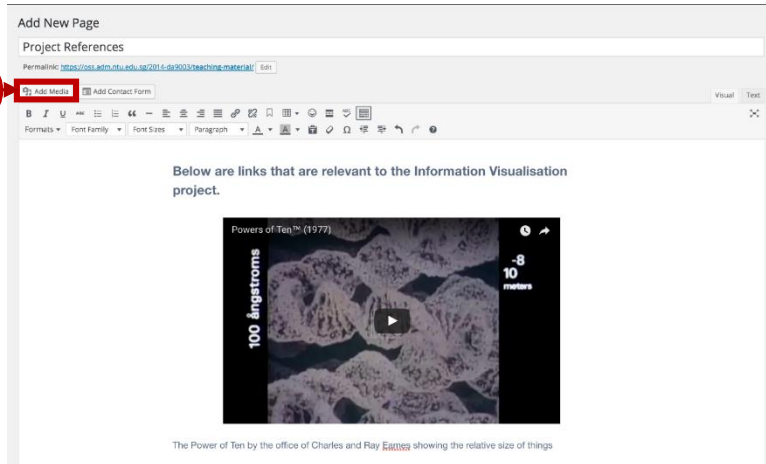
Add New Page

Project References

Permalink: https://oss.adm.ntu.edu.sg/2014-da9003/teaching-material/ Edit

Add Media Add Contact Form

Visual Text

Formats Font Family Font Sizes Paragraph

Below are links that are relevant to the Information Visualisation project.

Powers of Ten™ (1977)

100 ångstroms

$10^{-8}$ meters

The Power of Ten by the office of Charles and Ray Eames showing the relative size of things